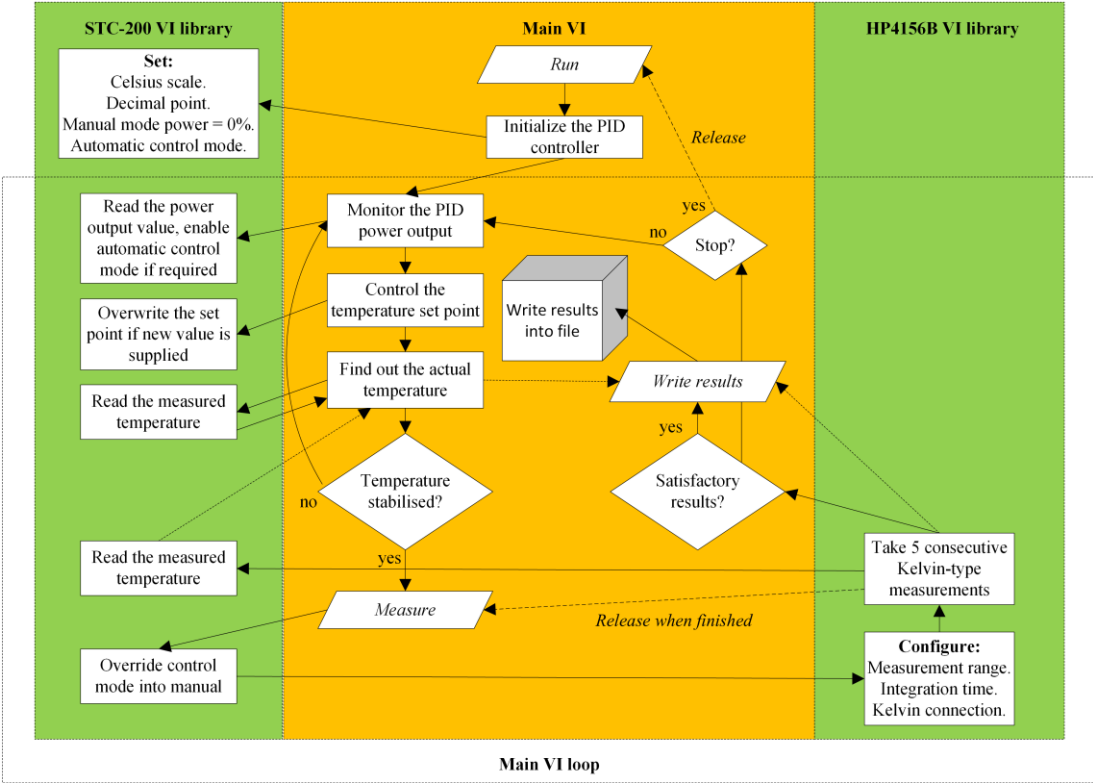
STC-200 VI library

Main VI

HP4156B VI library

Set:
Celsius scale.
Decimal point.
Manual mode power = 0%.
Automatic control mode.

Run

Initialize the PID controller

Release

Read the power output value, enable automatic control mode if required

Monitor the PID power output

yes

no

Stop?

Overwrite the set point if new value is supplied

Control the temperature set point

Write results into file

Read the measured temperature

Find out the actual temperature

Write results

yes

no

Temperature stabilised?

Satisfactory results?

Read the measured temperature

yes

Take 5 consecutive Kelvin-type measurements

Measure

Release when finished

Override control mode into manual

Configure:
Measurement range.
Integration time.
Kelvin connection.

Main VI loop